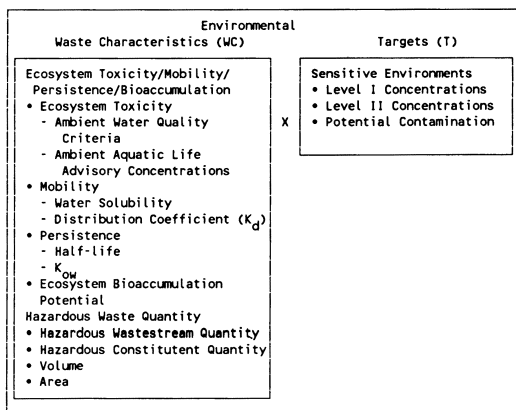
Environmental
Waste Characteristics (WC)

Targets (T)

Ecosystem Toxicity/Mobility/ Persistence/Bioaccumulation
• Ecosystem Toxicity
- Ambient Water Quality Criteria
- Ambient Aquatic Life Advisory Concentrations
• Mobility
- Water Solubility
- Distribution Coefficient ($K_d$)
• Persistence
- Half-life
- $K_{ow}$
• Ecosystem Bioaccumulation Potential
Hazardous Waste Quantity
• Hazardous Wastestream Quantity
• Hazardous Constitutent Quantity
• Volume
• Area

X

Sensitive Environments
• Level I Concentrations
• Level II Concentrations
• Potential Contamination